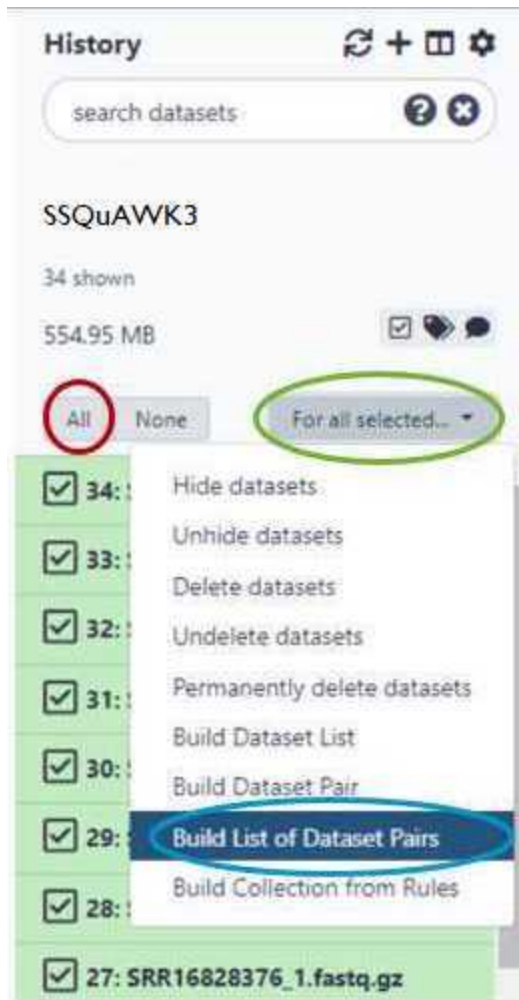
History

search datasets

SSQuAWK3

34 shown

554.95 MB

All None For all selected...

34: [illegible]
33: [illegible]
32: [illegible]
31: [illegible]
30: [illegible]
29: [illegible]
28: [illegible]

Hide datasets
Unhide datasets
Delete datasets
Undelete datasets
Permanently delete datasets
Build Dataset List
Build Dataset Pair
Build List of Dataset Pairs
Build Collection from Rules

27: SRR16828376_1.fastq.gz